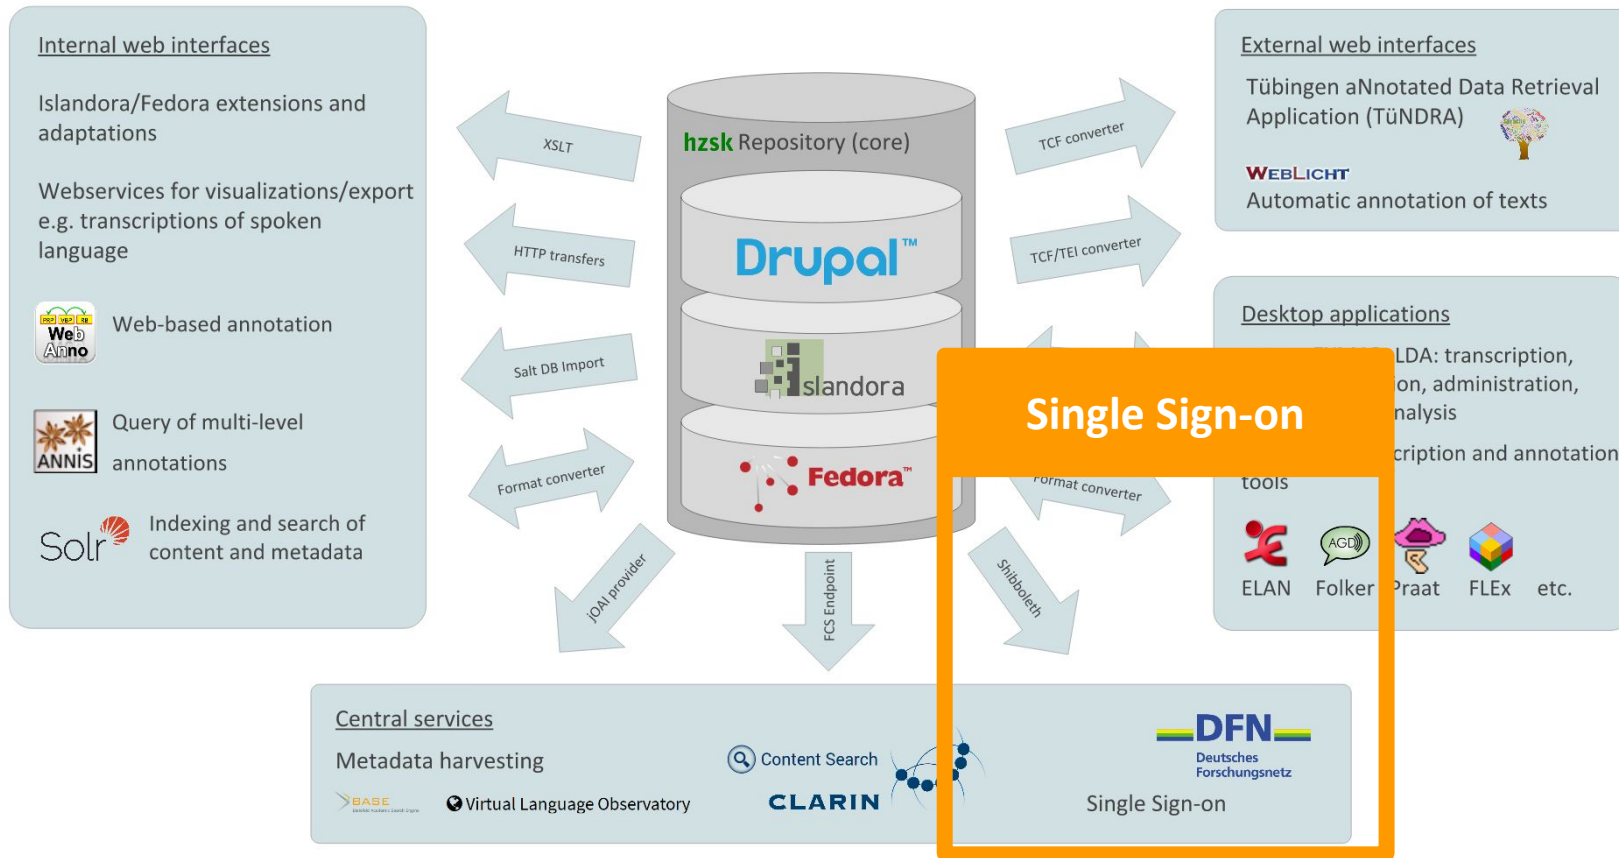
Internal web interfaces

Islandora/Fedora extensions and adaptations

Webservices for visualizations/export e.g. transcriptions of spoken language

Web Anno

Web-based annotation

ANNIS

Query of multi-level annotations

Solr

Indexing and search of content and metadata

XSLT

HTTP transfers

Salt DB Import

Format converter

JOAI provider

hzsk Repository (core)

Drupal™

Islandora

Fedora™

FCS Endpoint

TCF converter

TCF/TEI converter

Format converter

Shibboleth

External web interfaces

Tübingen aNnotated Data Retrieval Application (TüNDRA)

WebLicht

Automatic annotation of texts

Desktop applications

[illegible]LDA: transcription, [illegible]ion, administration, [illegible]nalysis

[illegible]cription and annotation tools

ELAN

AGD

Folker

Praat

FLEx

etc.

Single Sign-on

Central services

Metadata harvesting

BASE

Virtual Language Observatory

Content Search

CLARIN

DFN

Deutsches Forschungsnetz

Single Sign-on